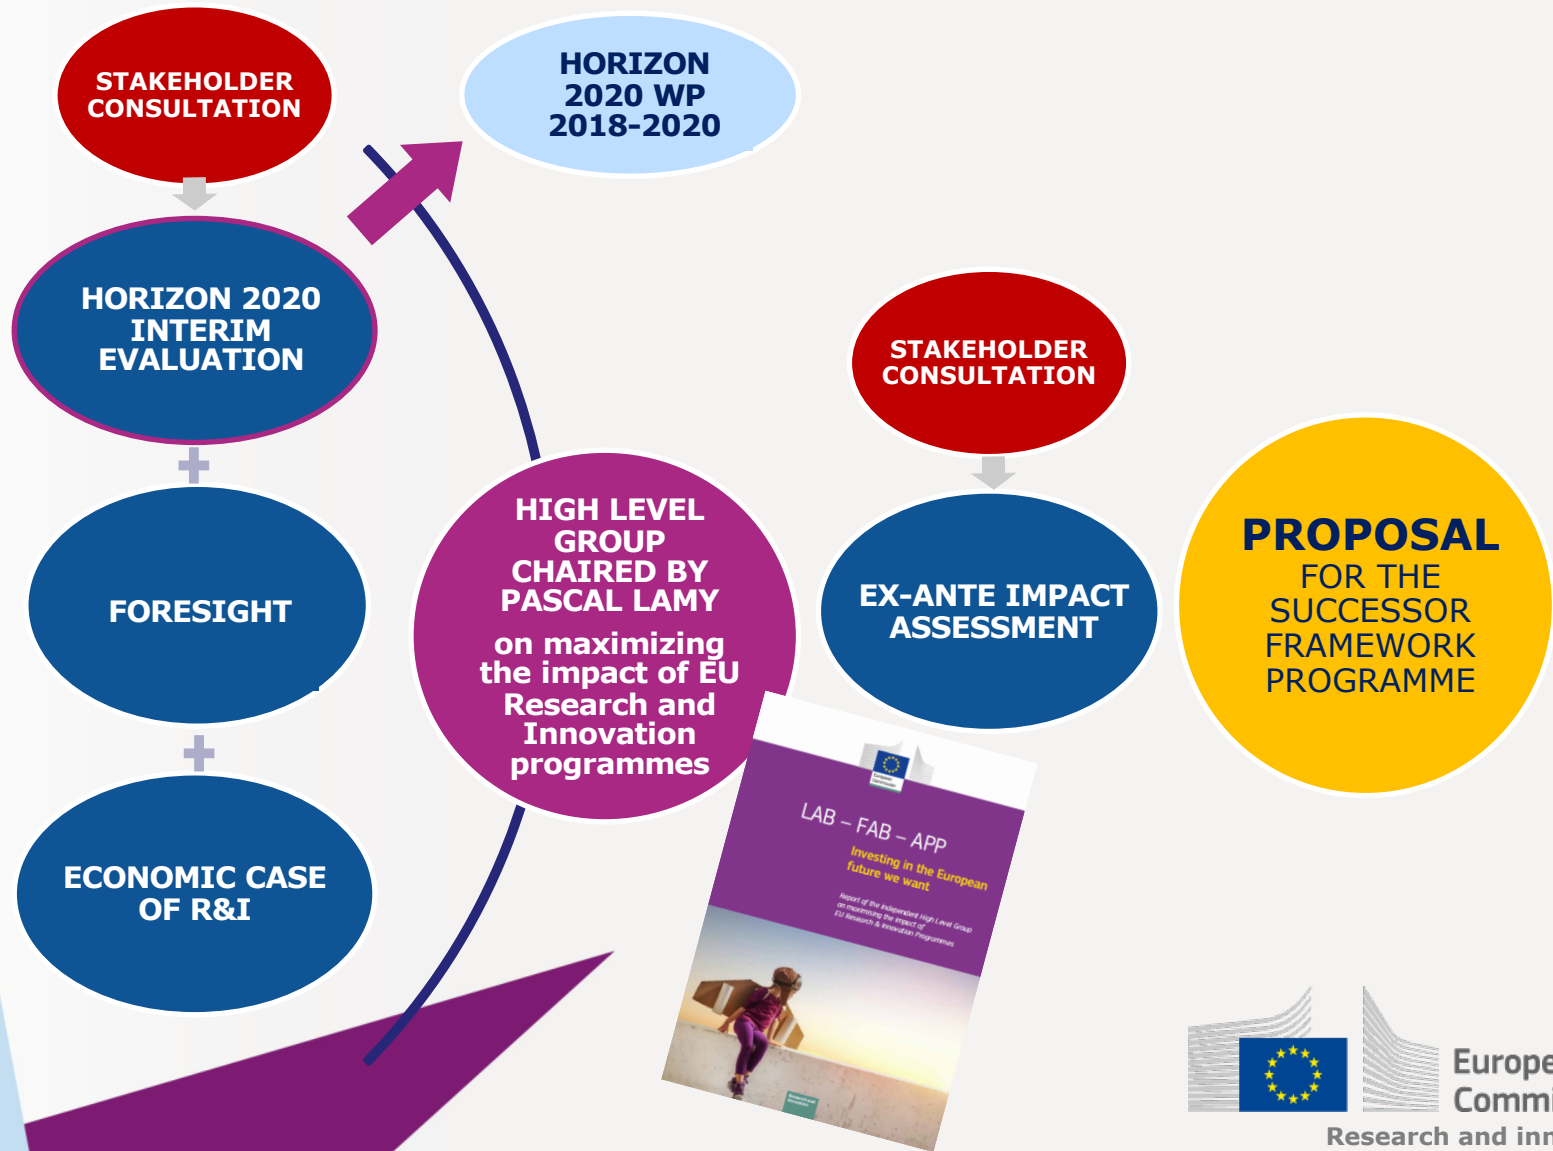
STAKEHOLDER CONSULTATION

HORIZON 2020 WP 2018-2020

HORIZON 2020 INTERIM EVALUATION

+

FORESIGHT

+

ECONOMIC CASE OF R&I

HIGH LEVEL GROUP CHAIRED BY PASCAL LAMY

on maximizing the impact of EU Research and Innovation programmes

STAKEHOLDER CONSULTATION

EX-ANTE IMPACT ASSESSMENT

PROPOSAL FOR THE SUCCESSOR FRAMEWORK PROGRAMME

LAB – FAB – APP

Investing in the European future we want

Report of the independent High Level Group on maximising the impact of EU Research & Innovation Programmes

Europe
Commi
Research and inn